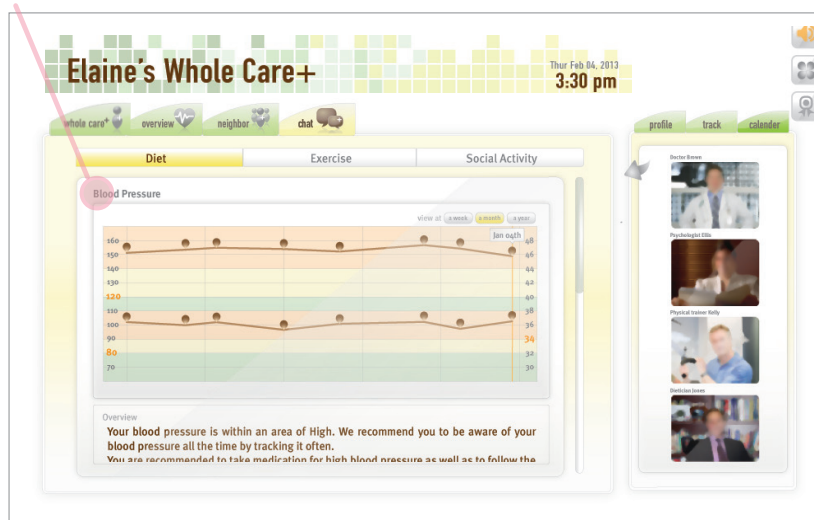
Elaine's Whole Care+

Thur Feb 04, 2013
3:30 pm

whole care+ overview neighbor chat

profile track calender

Diet Exercise Social Activity

Blood Pressure

view at a week a month a year

Jan 04th

| 160 | 48 |
|---|---|
| 150 | 46 |
| 140 | 44 |
| 130 | 42 |
| 120 | 40 |
| 110 | 38 |
| 100 | 36 |
| 90 | 34 |
| 80 | 32 |
| 70 | 30 |

Overview

Your blood pressure is within an area of High. We recommend you to be aware of your blood pressure all the time by tracking it often.

You are recommended to take medication for high blood pressure as well as to follow the

Doctor Brown

Psychologist Ellis

Physical trainer Kelly

Dietician Jones